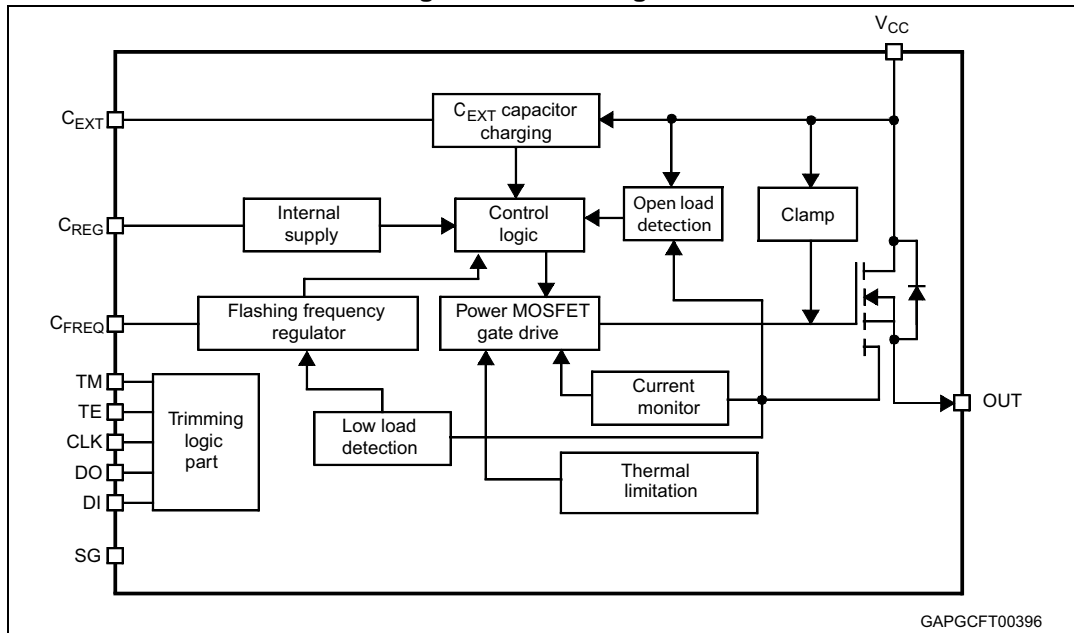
$V_{CC}$

$C_{EXT}$

$C_{EXT}$ capacitor charging

$C_{REG}$

Internal supply

Control logic

Open load detection

Clamp

$C_{FREQ}$

Flashing frequency regulator

Power MOSFET gate drive

TM

TE

CLK

DO

DI

Trimming logic part

Low load detection

Current monitor

OUT

Thermal limitation

SG

GAPGCFT00396